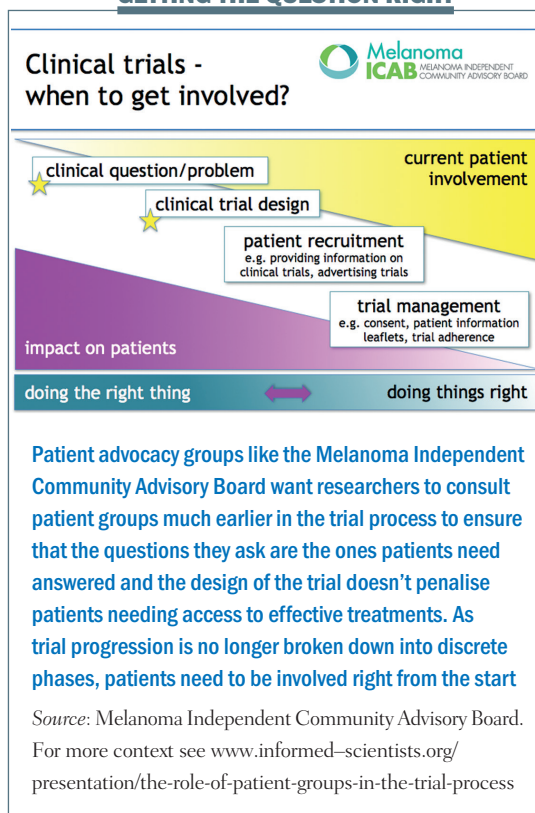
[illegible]

Clinical trials - when to get involved?

Melanoma ICAB MELANOMA INDEPENDENT COMMUNITY ADVISORY BOARD

clinical question/problem

current patient involvement

clinical trial design

patient recruitment
e.g. providing information on clinical trials, advertising trials

trial management
e.g. consent, patient information leaflets, trial adherence

impact on patients

doing the right thing

doing things right

Patient advocacy groups like the Melanoma Independent Community Advisory Board want researchers to consult patient groups much earlier in the trial process to ensure that the questions they ask are the ones patients need answered and the design of the trial doesn't penalise patients needing access to effective treatments. As trial progression is no longer broken down into discrete phases, patients need to be involved right from the start

Source: Melanoma Independent Community Advisory Board. For more context see www.informed–scientists.org/presentation/the-role-of-patient-groups-in-the-trial-process